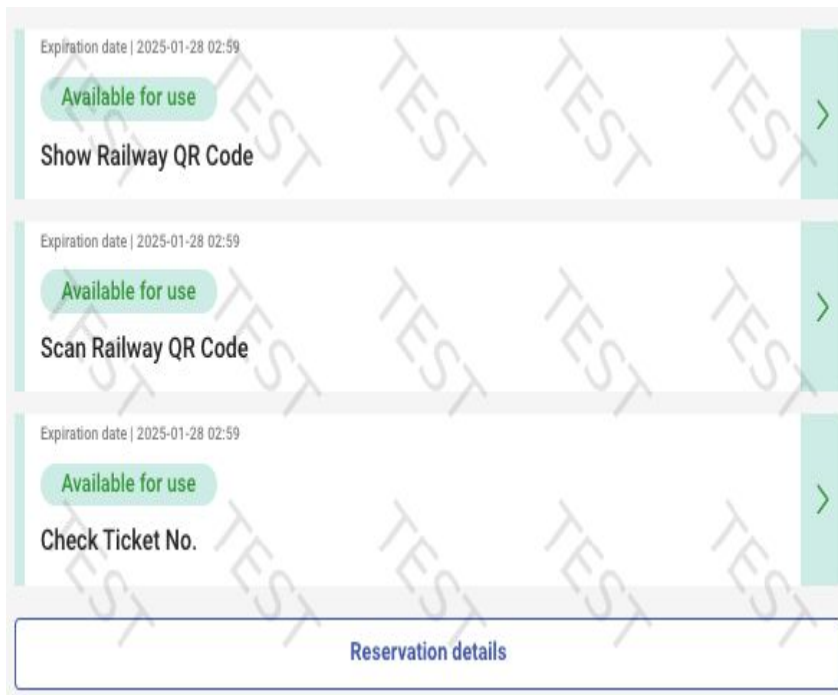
Expiration date | 2025-01-28 02:59

Available for use

Show Railway QR Code

Expiration date | 2025-01-28 02:59

Available for use

Scan Railway QR Code

Expiration date | 2025-01-28 02:59

Available for use

Check Ticket No.

Reservation details

TEST TEST TEST TEST TEST TEST TEST TEST TEST TEST TEST TEST TEST TEST TEST TEST TEST TEST